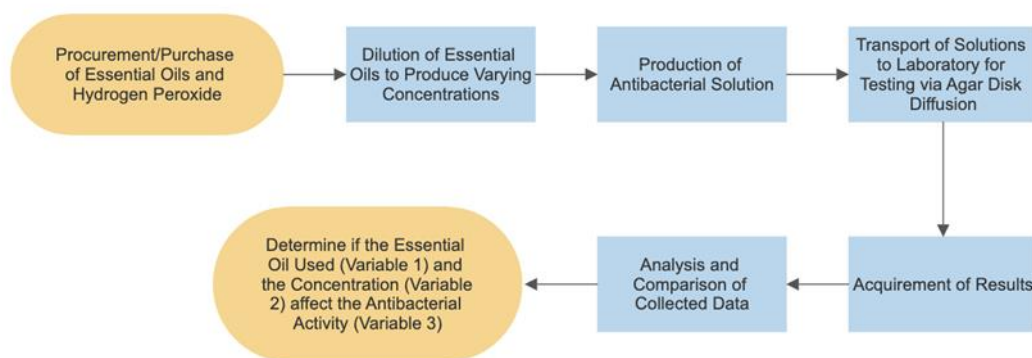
Procurement/Purchase of Essential Oils and Hydrogen Peroxide

Dilution of Essential Oils to Produce Varying Concentrations

Production of Antibacterial Solution

Transport of Solutions to Laboratory for Testing via Agar Disk Diffusion

Acquirement of Results

Analysis and Comparison of Collected Data

Determine if the Essential Oil Used (Variable 1) and the Concentration (Variable 2) affect the Antibacterial Activity (Variable 3)